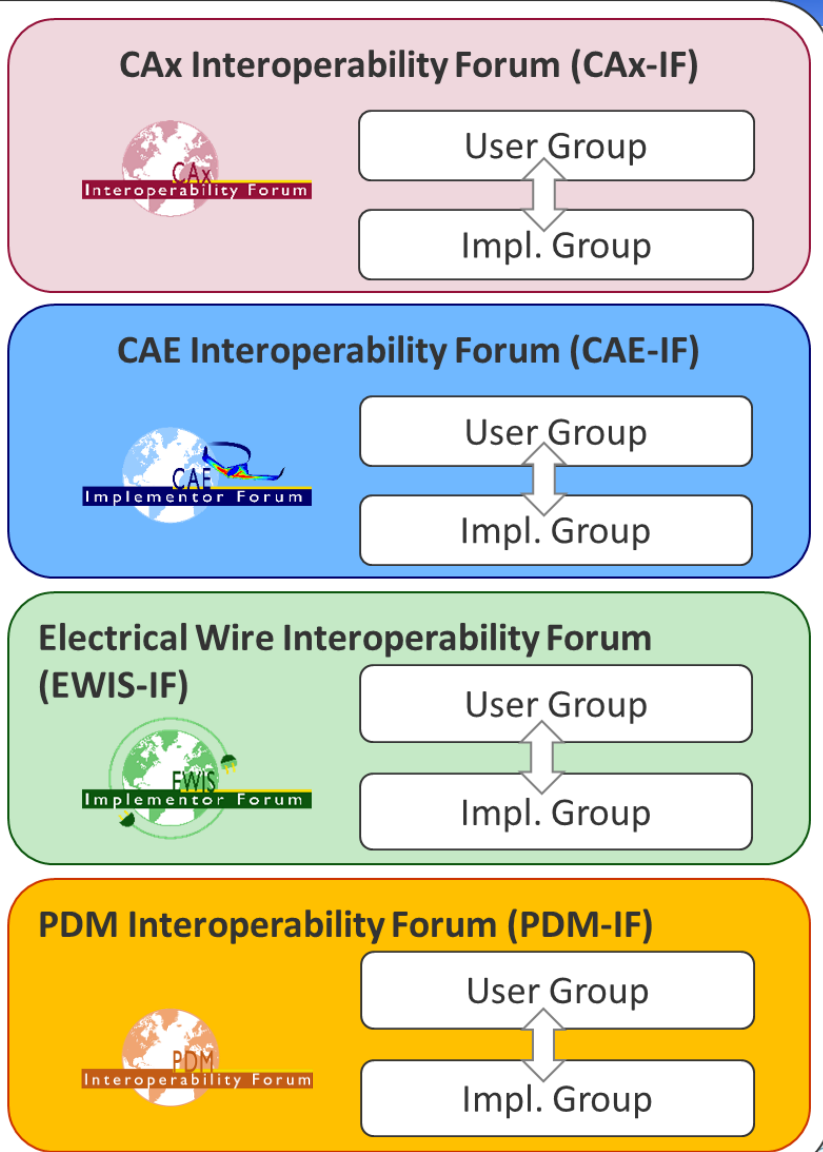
CAx Interoperability Forum (CAx-IF)

CAx
Interoperability Forum

User Group

Impl. Group

CAE Interoperability Forum (CAE-IF)

CAE
Implementor Forum

User Group

Impl. Group

Electrical Wire Interoperability Forum (EWIS-IF)

EWIS
Implementor Forum

User Group

Impl. Group

PDM Interoperability Forum (PDM-IF)

PDM
Interoperability Forum

User Group

Impl. Group